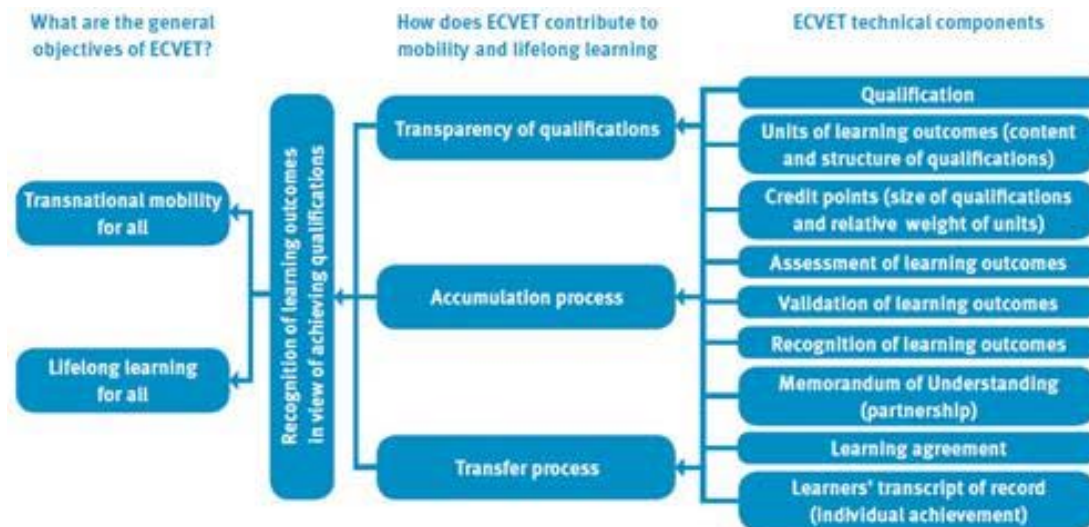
What are the general objectives of ECVET?

How does ECVET contribute to mobility and lifelong learning

ECVET technical components

Transnational mobility for all

Lifelong learning for all

Recognition of learning outcomes in view of achieving qualifications

Transparency of qualifications

Accumulation process

Transfer process

Qualification

Units of learning outcomes (content and structure of qualifications)

Credit points (size of qualifications and relative weight of units)

Assessment of learning outcomes

Validation of learning outcomes

Recognition of learning outcomes

Memorandum of Understanding (partnership)

Learning agreement

Learners' transcript of record (individual achievement)